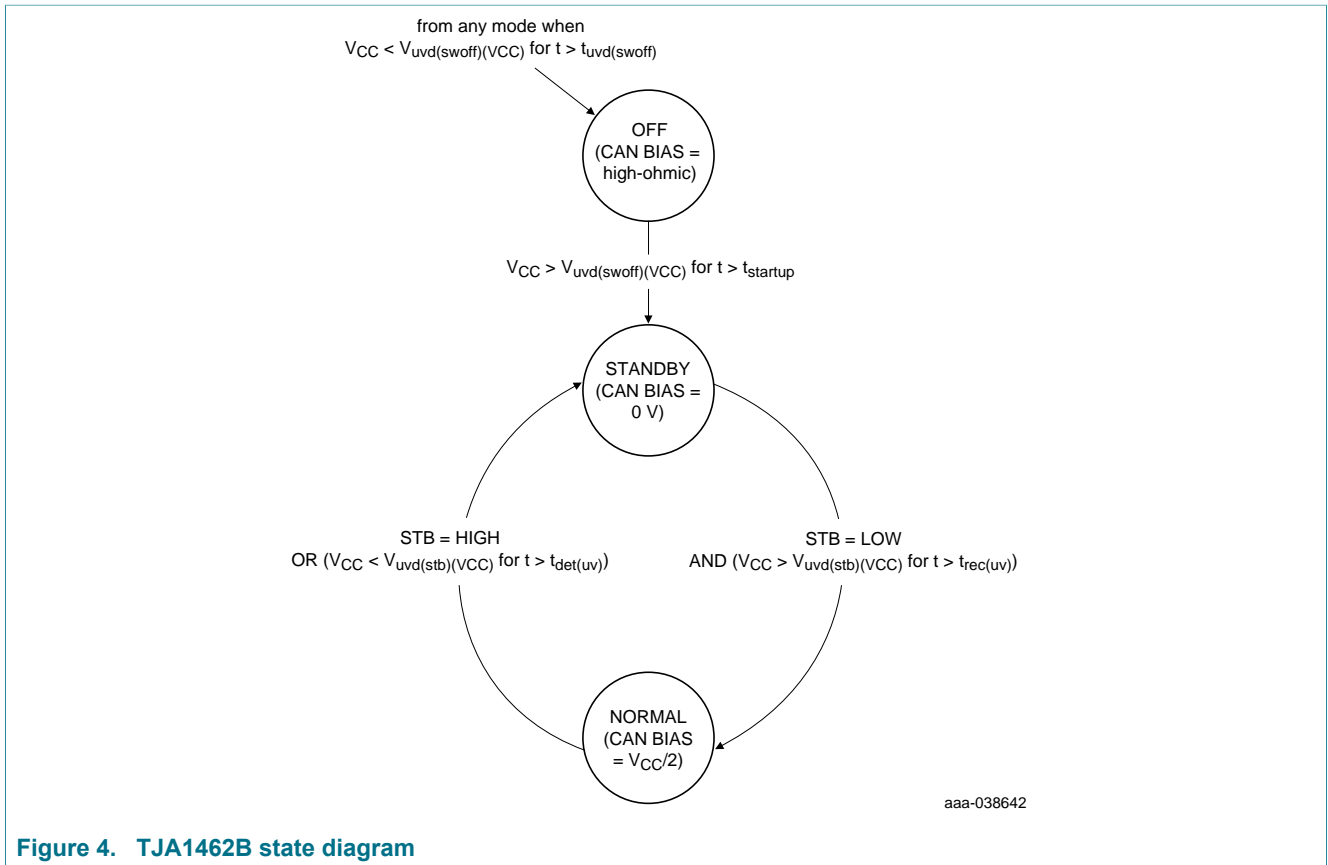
from any mode when
$V_{CC} < V_{uvd(swoff)(VCC)}$ for $t > t_{uvd(swoff)}$

OFF
(CAN BIAS =
high-ohmic)

$V_{CC} > V_{uvd(swoff)(VCC)}$ for $t > t_{startup}$

STANDBY
(CAN BIAS =
0 V)

STB = HIGH
OR ($V_{CC} < V_{uvd(stb)(VCC)}$ for $t > t_{det(uv)}$)

STB = LOW
AND ($V_{CC} > V_{uvd(stb)(VCC)}$ for $t > t_{rec(uv)}$)

NORMAL
(CAN BIAS
= $V_{CC}/2$)

aaa-038642

Figure 4. TJA1462B state diagram